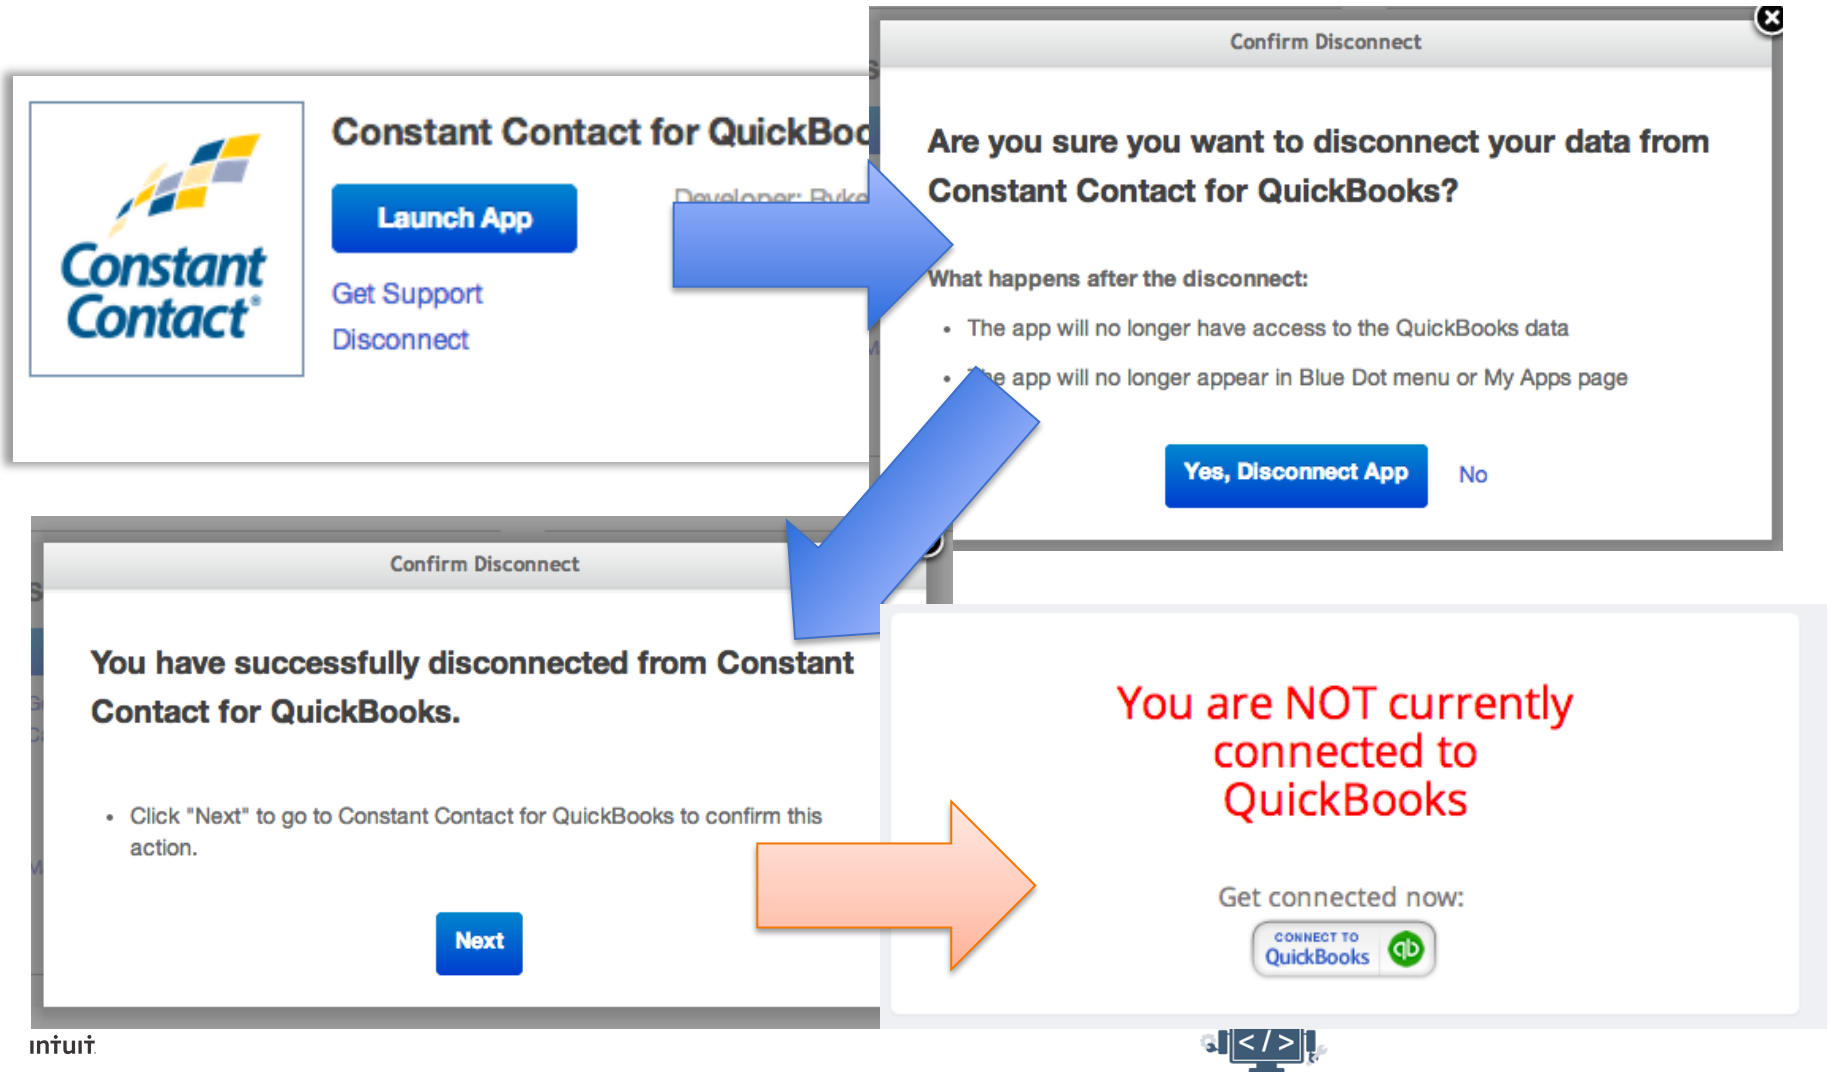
Constant Contact

Constant Contact for QuickBoo

Launch App

Developer: Ryke

Get Support

Disconnect

Confirm Disconnect

Are you sure you want to disconnect your data from Constant Contact for QuickBooks?

What happens after the disconnect:

- The app will no longer have access to the QuickBooks data
- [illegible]e app will no longer appear in Blue Dot menu or My Apps page

Yes, Disconnect App

No

Confirm Disconnect

You have successfully disconnected from Constant Contact for QuickBooks.

- Click "Next" to go to Constant Contact for QuickBooks to confirm this action.

Next

You are NOT currently connected to QuickBooks

Get connected now:

CONNECT TO QuickBooks

intuit

</ >